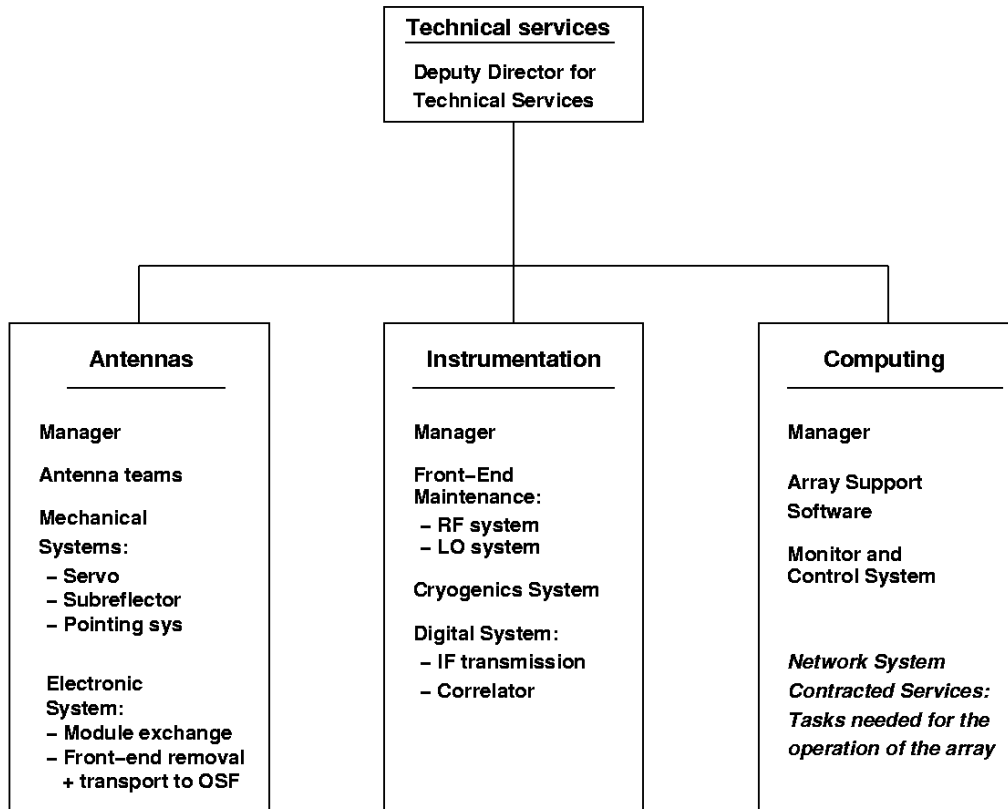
Technical services

Deputy Director for Technical Services

Antennas

Manager

Antenna teams

Mechanical Systems:
– Servo
– Subreflector
– Pointing sys

Electronic System:
– Module exchange
– Front–end removal + transport to OSF

Instrumentation

Manager

Front–End Maintenance:
– RF system
– LO system

Cryogenics System

Digital System:
– IF transmission
– Correlator

Computing

Manager

Array Support Software

Monitor and Control System

*Network System Contracted Services: Tasks needed for the operation of the array*